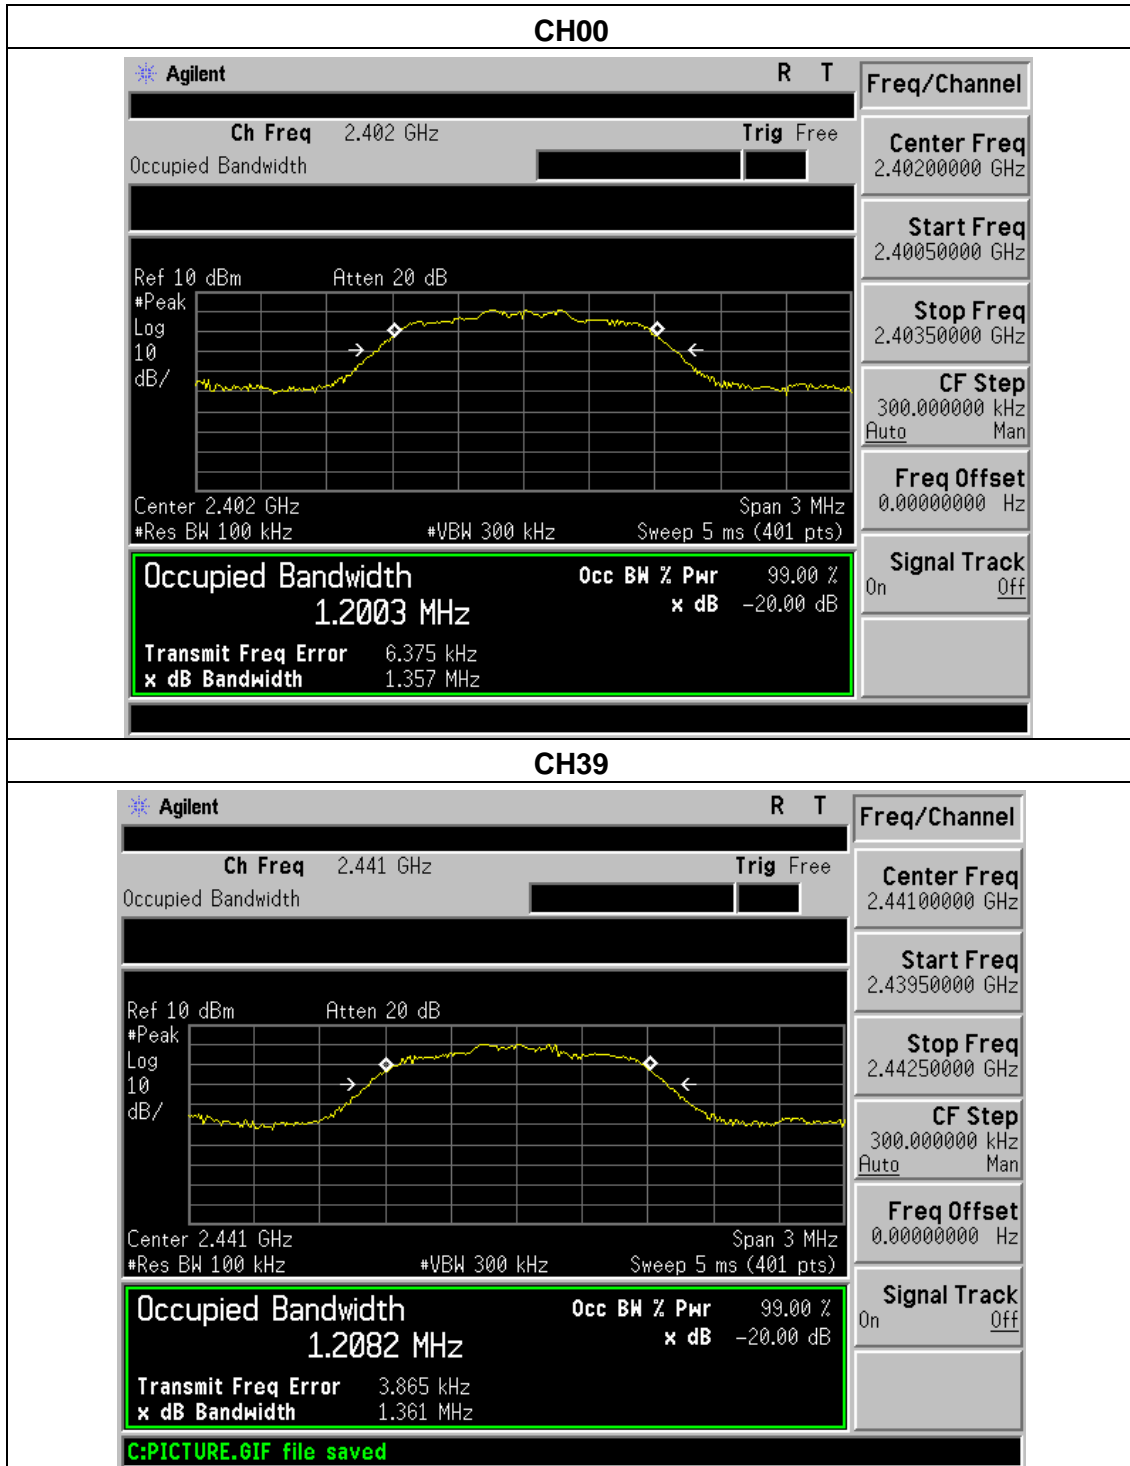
CH00

Agilent R T

Ch Freq 2.402 GHz Trig Free
Occupied Bandwidth

Ref 10 dBm Atten 20 dB
#Peak
Log
10
dB/

Center 2.402 GHz Span 3 MHz
#Res BW 100 kHz #VBW 300 kHz Sweep 5 ms (401 pts)

Occupied Bandwidth
1.2003 MHz
Occ BW % Pwr 99.00 %
x dB -20.00 dB
Transmit Freq Error 6.375 kHz
x dB Bandwidth 1.357 MHz

Freq/Channel
Center Freq
2.40200000 GHz
Start Freq
2.40050000 GHz
Stop Freq
2.40350000 GHz
CF Step
300.000000 kHz
Auto Man
Freq Offset
0.00000000 Hz
Signal Track
On Off

CH39

Agilent R T

Ch Freq 2.441 GHz Trig Free
Occupied Bandwidth

Ref 10 dBm Atten 20 dB
#Peak
Log
10
dB/

Center 2.441 GHz Span 3 MHz
#Res BW 100 kHz #VBW 300 kHz Sweep 5 ms (401 pts)

Occupied Bandwidth
1.2082 MHz
Occ BW % Pwr 99.00 %
x dB -20.00 dB
Transmit Freq Error 3.865 kHz
x dB Bandwidth 1.361 MHz

Freq/Channel
Center Freq
2.44100000 GHz
Start Freq
2.43950000 GHz
Stop Freq
2.44250000 GHz
CF Step
300.000000 kHz
Auto Man
Freq Offset
0.00000000 Hz
Signal Track
On Off

C:PICTURE.GIF file saved